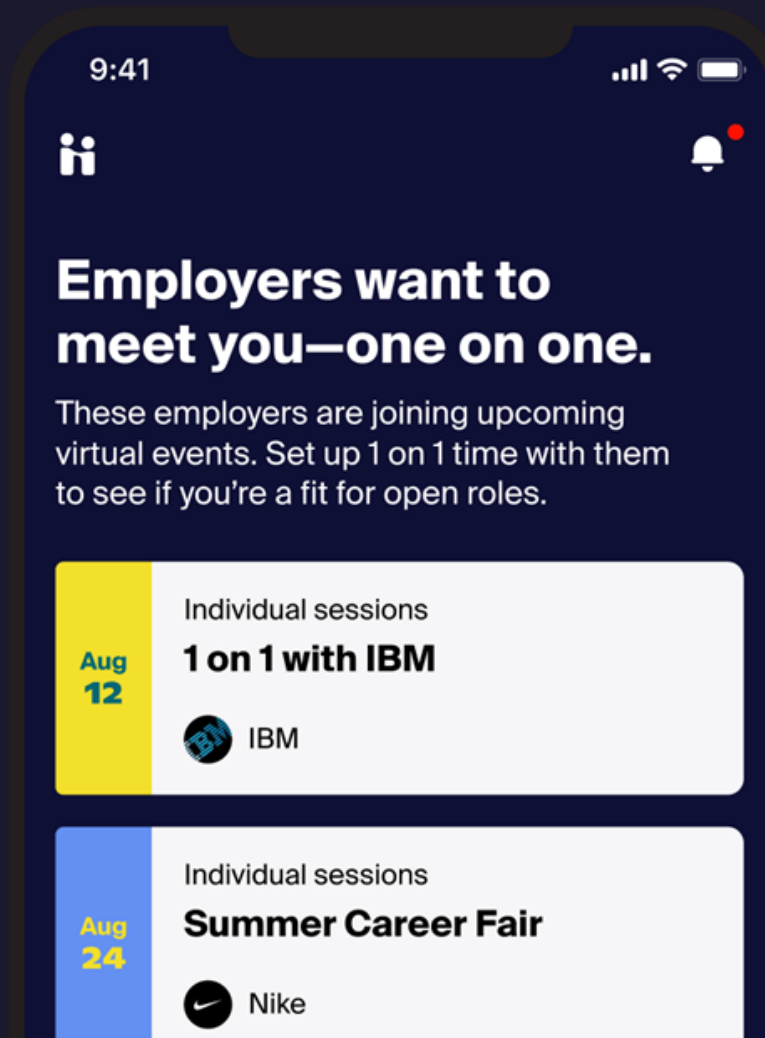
9:41

Employers want to meet you—one on one.

These employers are joining upcoming virtual events. Set up 1 on 1 time with them to see if you're a fit for open roles.

Aug 12

Individual sessions

1 on 1 with IBM

IBM

IBM

Aug 24

Individual sessions

Summer Career Fair

Nike